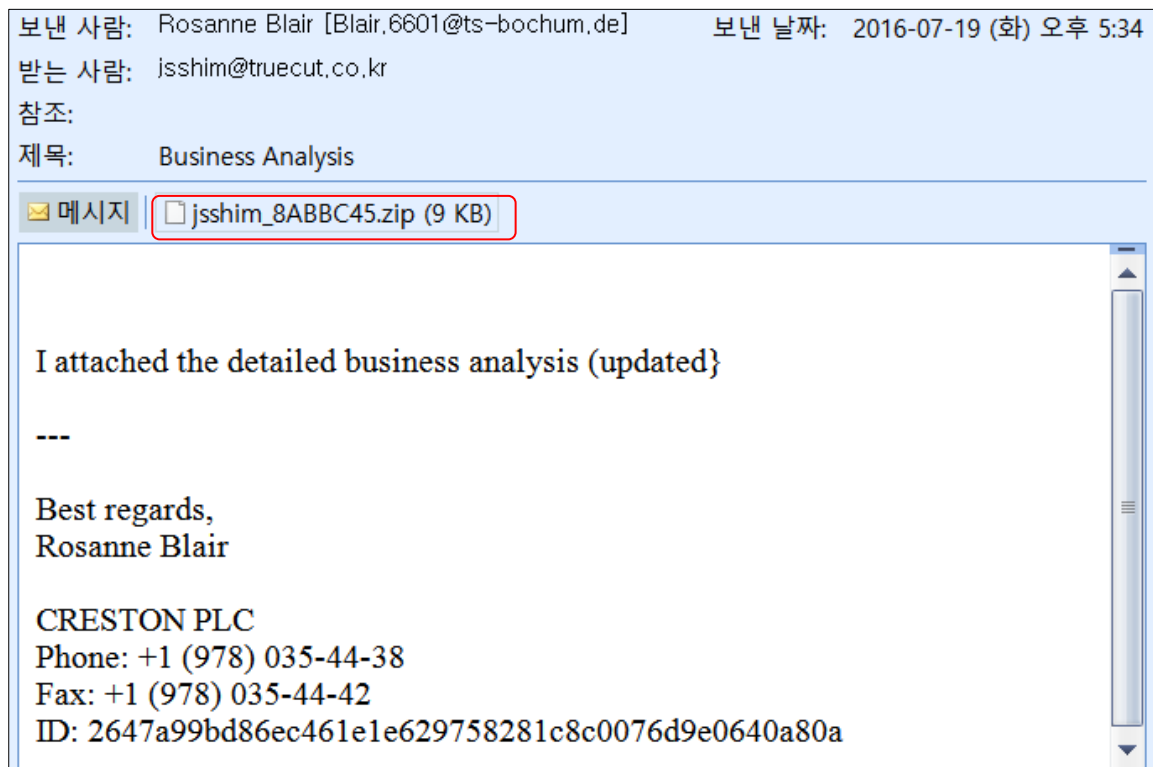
보낸 사람: Rosanne Blair [Blair.6601@ts-bochum.de]
보낸 날짜: 2016-07-19 (화) 오후 5:34
받는 사람: jsshim@truecut.co.kr
참조:
제목: Business Analysis

메시지 jsshim_8ABBC45.zip (9 KB)

I attached the detailed business analysis (updated}

---

Best regards,
Rosanne Blair

CRESTON PLC
Phone: +1 (978) 035-44-38
Fax: +1 (978) 035-44-42
ID: 2647a99bd86ec461e1e629758281c8c0076d9e0640a80a